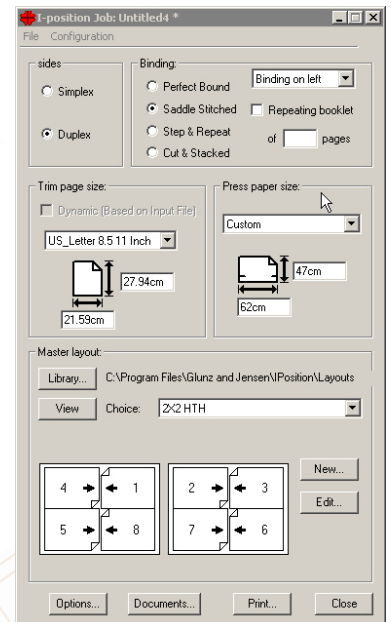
I-position Job: Untitled4 *

File Configuration

sides

Simplex

Duplex

Binding:

Perfect Bound

Saddle Stitched

Step & Repeat

Cut & Stacked

Binding on left

Repeating booklet

of pages

Trim page size:

Dynamic (Based on Input File)

US_Letter 8.5 11 Inch

27.94cm

21.59cm

Press paper size:

Custom

47cm

62cm

Master layout:

Library... C:\Program Files\Glunz and Jensen\IPosition\Layouts

View Choice: 2X2 HTH

4 1

5 8

2 3

7 6

New...

Edit...

Options... Documents... Print... Close